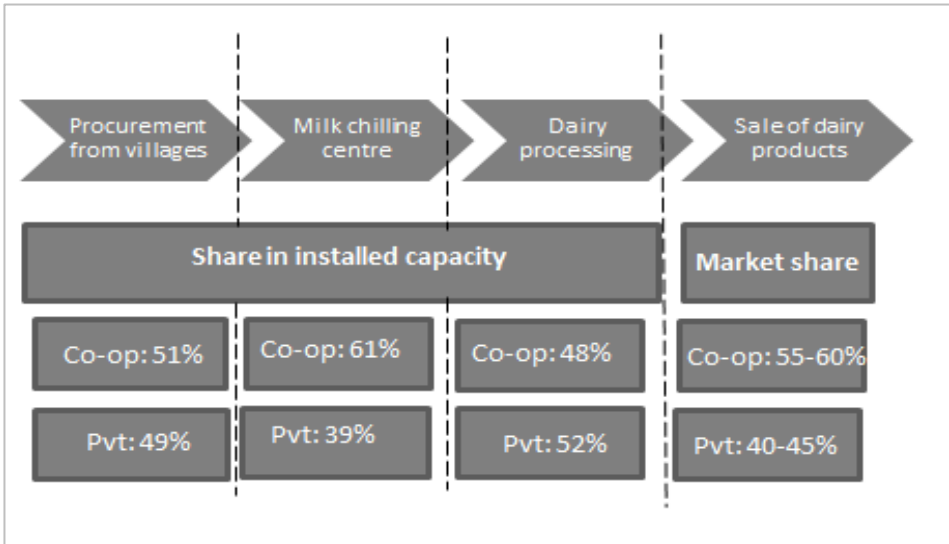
Procurement from villages

Milk chilling centre

Dairy processing

Sale of dairy products

Share in installed capacity

Market share

Co-op: 51%

Co-op: 61%

Co-op: 48%

Co-op: 55-60%

Pvt: 49%

Pvt: 39%

Pvt: 52%

Pvt: 40-45%